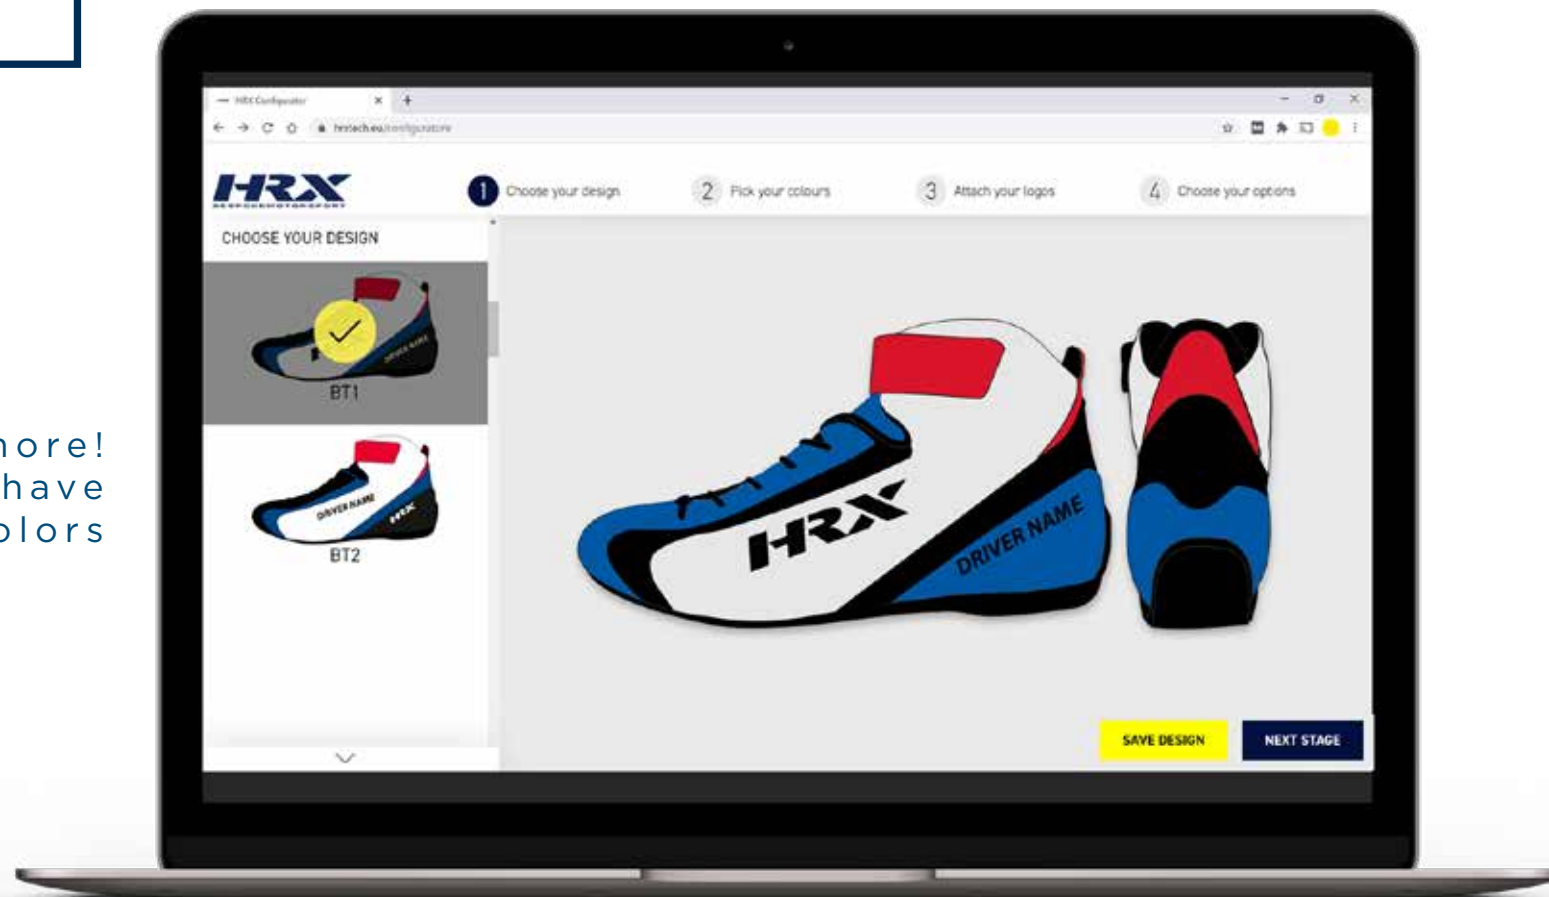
more!
have
olors

HRX Configurator
hrxtech.eu/configurator

HRX

1 Choose your design
2 Pick your colours
3 Attach your logos
4 Choose your options

CHOOSE YOUR DESIGN

DRIVER NAME
BT1

DRIVER NAME
HRX
BT2

HRX
DRIVER NAME

SAVE DESIGN
NEXT STAGE